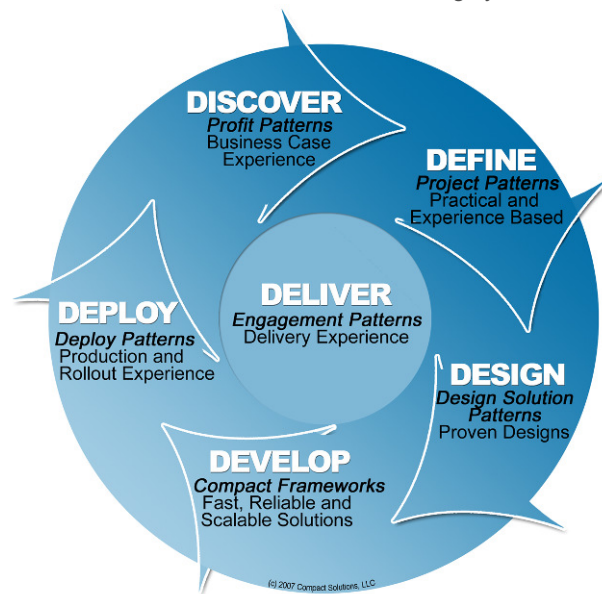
DISCOVER
Profit Patterns
Business Case
Experience

DEFINE
Project Patterns
Practical and
Experience Based

DESIGN
Design Solution
Patterns
Proven Designs

DEVELOP
Compact Frameworks
Fast, Reliable and
Scalable Solutions

DEPLOY
Deploy Patterns
Production and
Rollout Experience

DELIVER
Engagement Patterns
Delivery Experience

(c) 2007 Compact Solutions, LLC